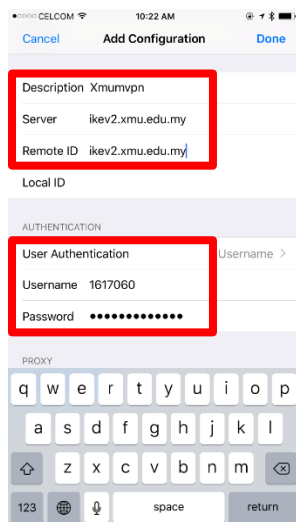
●●○○○ CELCOM 10:22 AM

Cancel Add Configuration Done

Description Xmumvpn

Server ikev2.xmu.edu.my

Remote ID ikev2.xmu.edu.my

Local ID

AUTHENTICATION

User Authentication Username >

Username 1617060

Password ●●●●●●●●●●●●●

PROXY

q w e r t y u i o p

a s d f g h j k l

z x c v b n m

123 space return